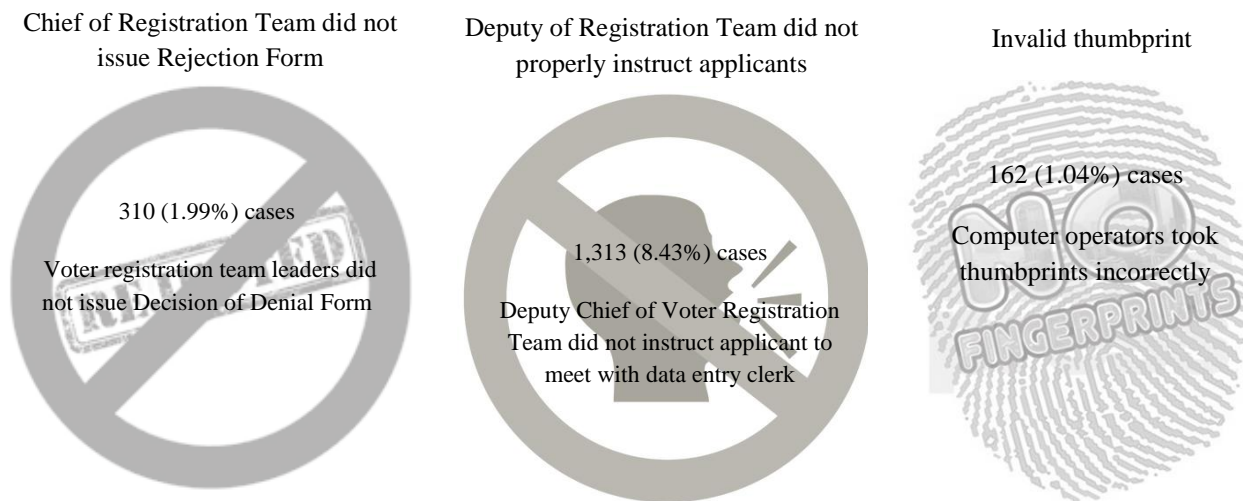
Chief of Registration Team did not issue Rejection Form

310 (1.99%) cases

Voter registration team leaders did not issue Decision of Denial Form

REJECTED

Deputy of Registration Team did not properly instruct applicants

1,313 (8.43%) cases

Deputy Chief of Voter Registration Team did not instruct applicant to meet with data entry clerk

Invalid thumbprint

162 (1.04%) cases

NO

Computer operators took thumbprints incorrectly

FINGERPRINTS